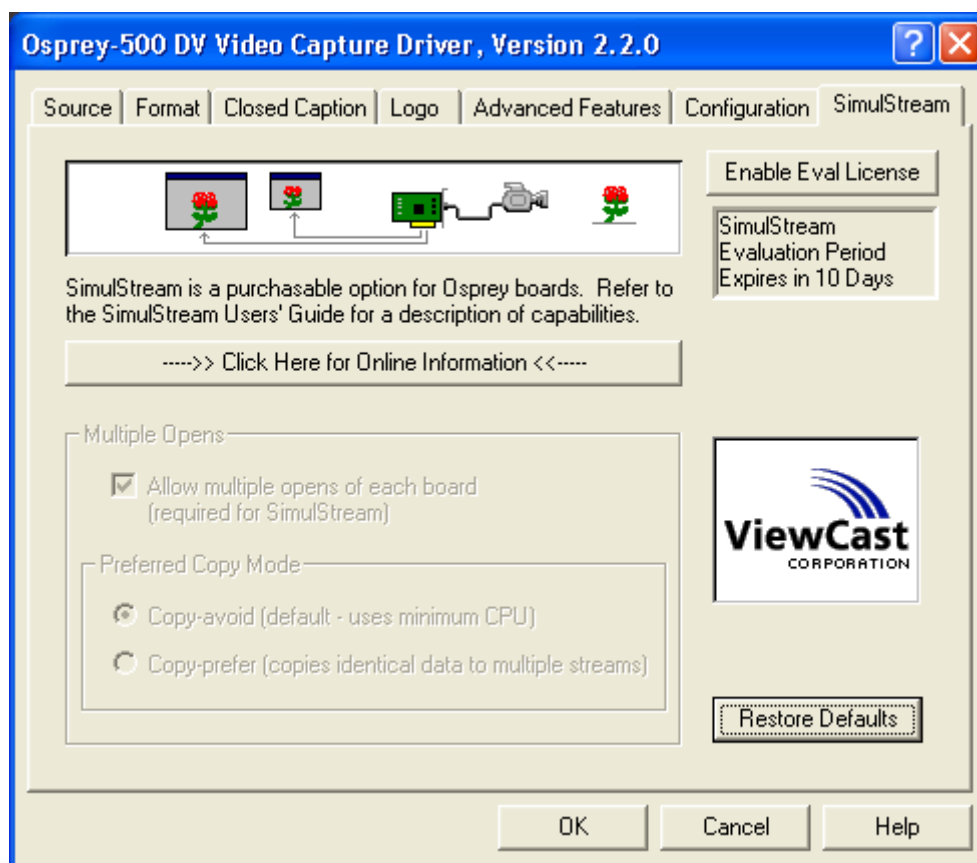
Osprey-500 DV Video Capture Driver, Version 2.2.0

?

Source | Format | Closed Caption | Logo | Advanced Features | Configuration | SimulStream

Enable Eval License

SimulStream Evaluation Period Expires in 10 Days

SimulStream is a purchasable option for Osprey boards. Refer to the SimulStream Users' Guide for a description of capabilities.

---->> Click Here for Online Information <<-----

Multiple Opens

Allow multiple opens of each board (required for SimulStream)

Preferred Copy Mode

Copy-avoid (default - uses minimum CPU)

Copy-prefer (copies identical data to multiple streams)

ViewCast CORPORATION

Restore Defaults

OK

Cancel

Help